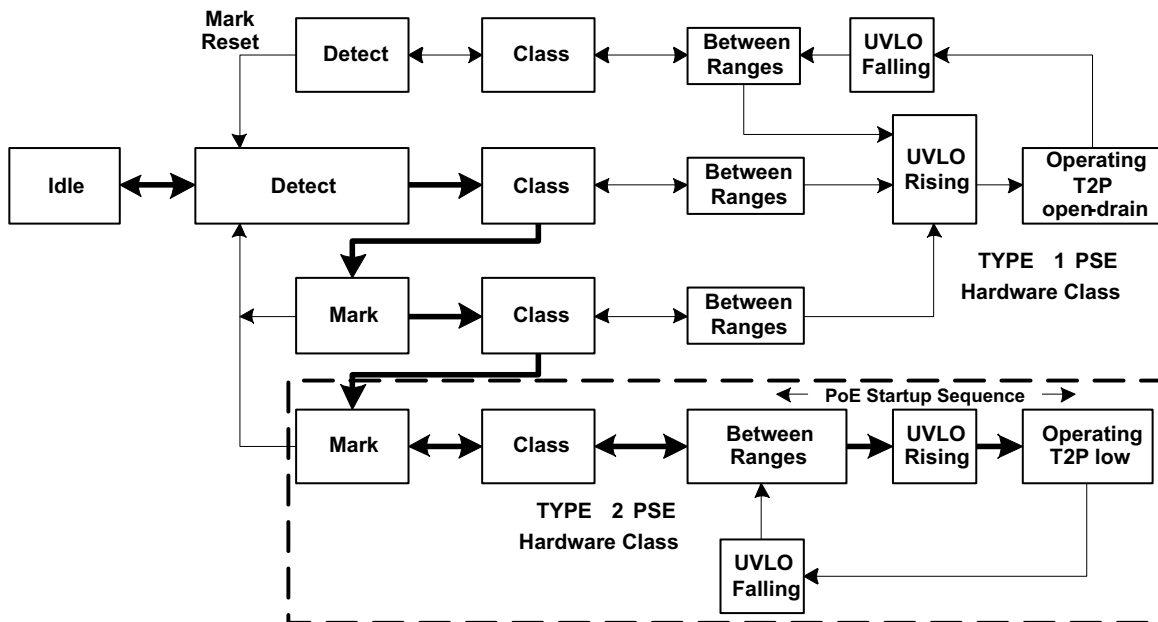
Mark Reset

Detect

Class

Between Ranges

UVLO Falling

Idle

Detect

Class

Between Ranges

UVLO Rising

Operating T2P open-drain

TYPE 1 PSE Hardware Class

Mark

Class

Between Ranges

PoE Startup Sequence

Mark

Class

Between Ranges

UVLO Rising

Operating T2P low

TYPE 2 PSE Hardware Class

UVLO Falling